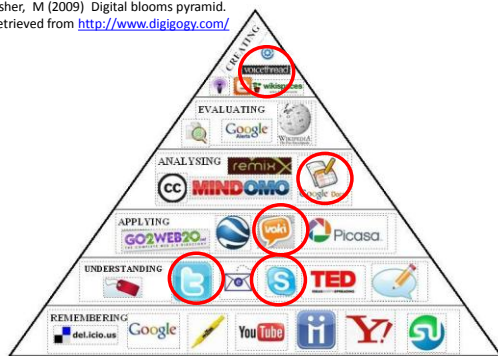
sher, M (2009) Digital blooms pyramid. etrieved from http://www.digigogy.com/

CREATING
voicethread
wikispaces

EVALUATING
Google Alerts
WIKIPEDIA

ANALYSING
remix
cc
MINDOMO
Google Docs

APPLYING
GO2WEB20
voki
Picasa

UNDERSTANDING
TED

REMEMBERING
del.icio.us
Google
YouTube
Y!